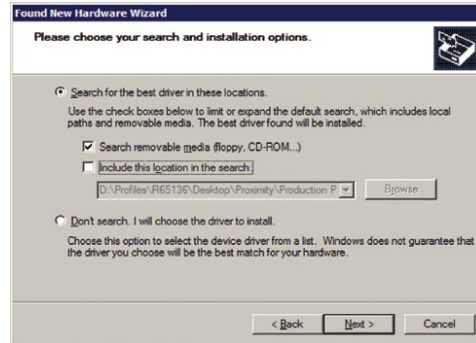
Found New Hardware Wizard

Please choose your search and installation options.

Search for the best driver in these locations.

Use the check boxes below to limit or expand the default search, which includes local paths and removable media. The best driver found will be installed.

Search removable media (floppy, CD-ROM...)

Include this location in the search:

D:\Profiles\R65136\Desktop\Proximity\Production P

Browse

Don't search. I will choose the driver to install.

Choose this option to select the device driver from a list. Windows does not guarantee that the driver you choose will be the best match for your hardware.

< Back

Next >

Cancel